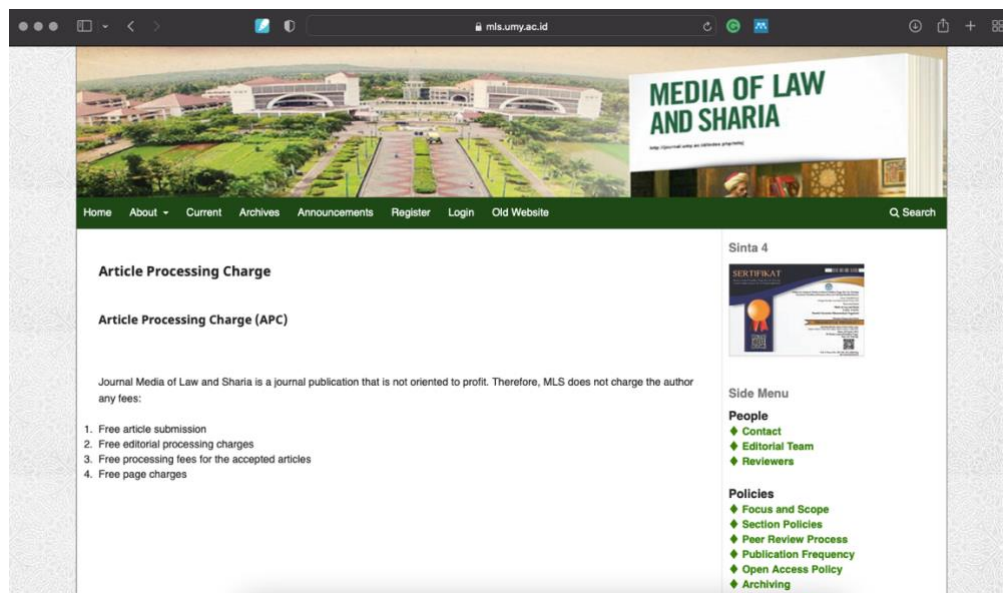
mls.umy.ac.id

MEDIA OF LAW AND SHARIA

http://journal.umy.ac.id/index.php/mls

Home About Current Archives Announcements Register Login Old Website Search

Article Processing Charge

Article Processing Charge (APC)

Journal Media of Law and Sharia is a journal publication that is not oriented to profit. Therefore, MLS does not charge the author any fees:

1. Free article submission
2. Free editorial processing charges
3. Free processing fees for the accepted articles
4. Free page charges

Sinta 4

SERTIFIKAT

Side Menu

People
Contact
Editorial Team
Reviewers

Policies
Focus and Scope
Section Policies
Peer Review Process
Publication Frequency
Open Access Policy
Archiving